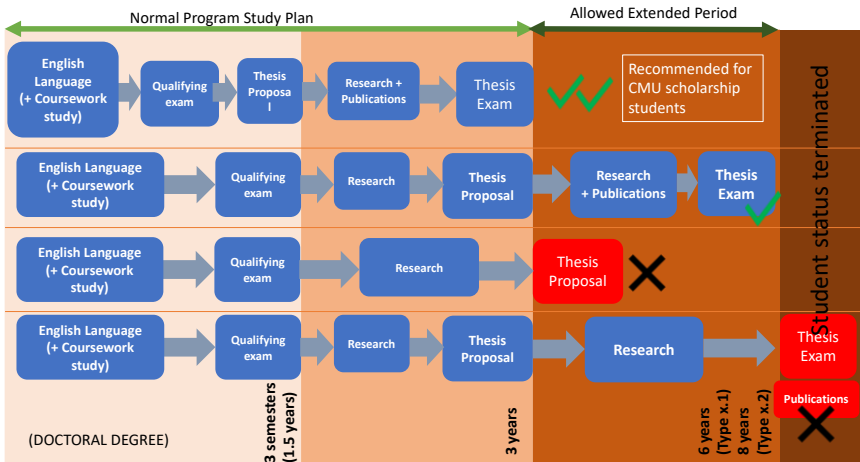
Normal Program Study Plan

Allowed Extended Period

English Language (+ Coursework study)

Qualifying exam

Thesis Proposal

Research + Publications

Thesis Exam

Recommended for CMU scholarship students

Student status terminated

English Language (+ Coursework study)

Qualifying exam

Research

Thesis Proposal

Research + Publications

Thesis Exam

English Language (+ Coursework study)

Qualifying exam

Research

Thesis Proposal

English Language (+ Coursework study)

Qualifying exam

Research

Thesis Proposal

Research

Thesis Exam

Publications

(DOCTORAL DEGREE)

3 semesters (1.5 years)

3 years

6 years (Type x.1)

8 years (Type x.2)